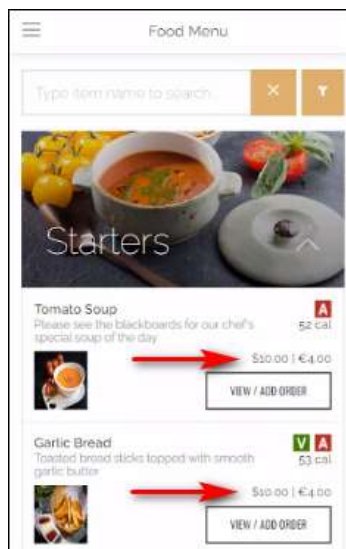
Food Menu

Type item name to search...

×

Starters

Tomato Soup
Please see the blackboards for our chef's special soup of the day

A
52 cal

$10.00 | €4.00

VIEW / ADD ORDER

Garlic Bread
Toasted bread sticks topped with smooth garlic butter

V A
53 cal

$10.00 | €4.00

VIEW / ADD ORDER